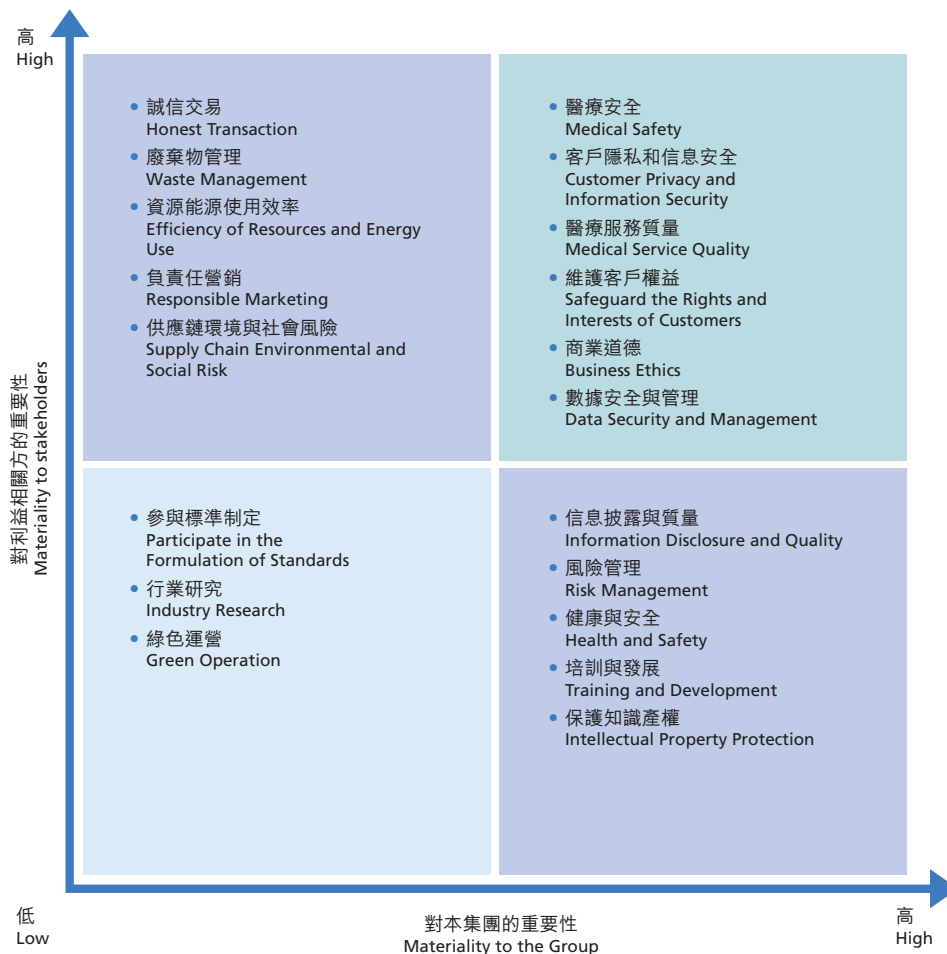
高
High

對利益相關方的重要性
Materiality to stakeholders

• 誠信交易
Honest Transaction
• 廢棄物管理
Waste Management
• 資源能源使用效率
Efficiency of Resources and Energy Use
• 負責任營銷
Responsible Marketing
• 供應鏈環境與社會風險
Supply Chain Environmental and Social Risk

• 醫療安全
Medical Safety
• 客戶隱私和信息安全
Customer Privacy and Information Security
• 醫療服務質量
Medical Service Quality
• 維護客戶權益
Safeguard the Rights and Interests of Customers
• 商業道德
Business Ethics
• 數據安全與管理
Data Security and Management

• 參與標準制定
Participate in the Formulation of Standards
• 行業研究
Industry Research
• 綠色運營
Green Operation

• 信息披露與質量
Information Disclosure and Quality
• 風險管理
Risk Management
• 健康與安全
Health and Safety
• 培訓與發展
Training and Development
• 保護知識產權
Intellectual Property Protection

低
Low

對本集團的重要性
Materiality to the Group

高
High